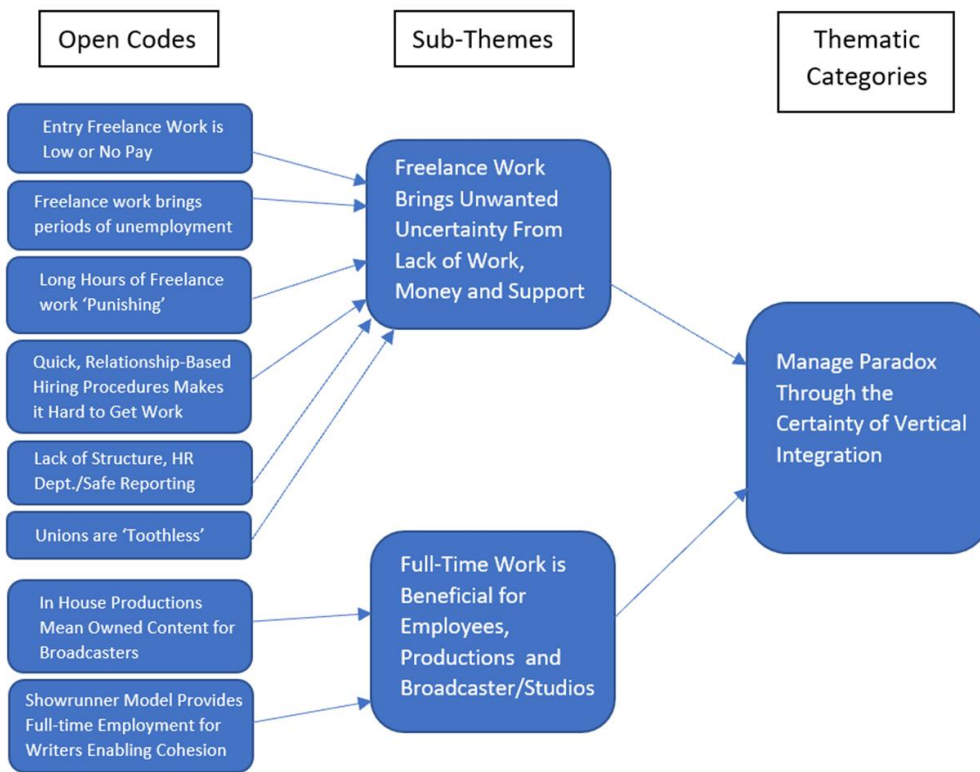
Open Codes

Sub-Themes

Thematic Categories

Entry Freelance Work is Low or No Pay

Freelance work brings periods of unemployment

Long Hours of Freelance work 'Punishing'

Quick, Relationship-Based Hiring Procedures Makes it Hard to Get Work

Lack of Structure, HR Dept./Safe Reporting

Unions are 'Toothless'

In House Productions Mean Owned Content for Broadcasters

Showrunner Model Provides Full-time Employment for Writers Enabling Cohesion

Freelance Work Brings Unwanted Uncertainty From Lack of Work, Money and Support

Full-Time Work is Beneficial for Employees, Productions and Broadcaster/Studios

Manage Paradox Through the Certainty of Vertical Integration